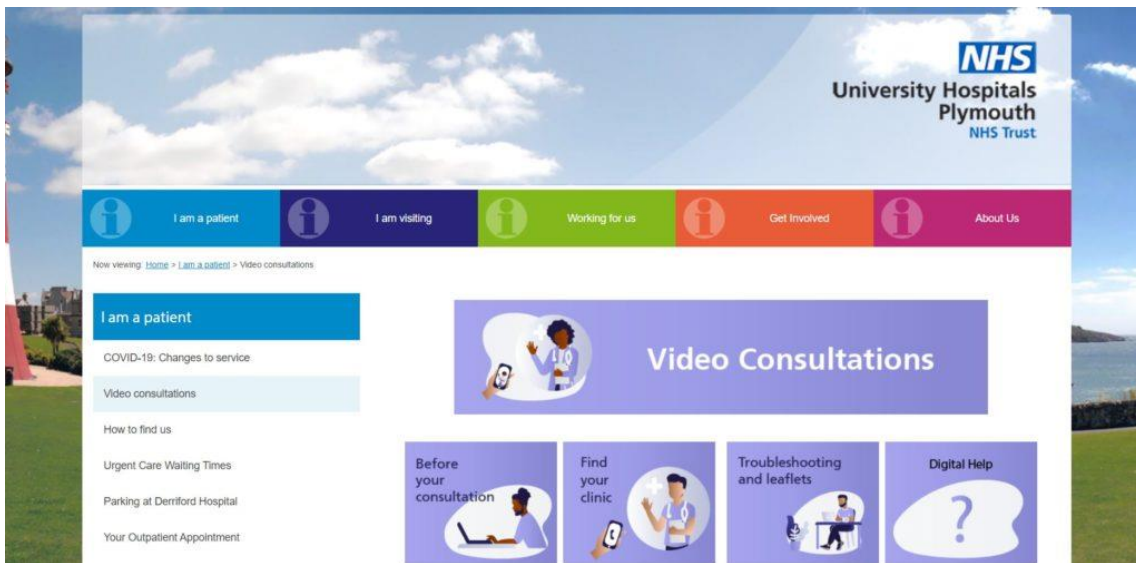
NHS
University Hospitals Plymouth
NHS Trust

I am a patient
I am visiting
Working for us
Get Involved
About Us

Now viewing: Home > I am a patient > Video consultations

I am a patient
COVID-19: Changes to service
Video consultations
How to find us
Urgent Care Waiting Times
Parking at Derriford Hospital
Your Outpatient Appointment

Video Consultations

Before your consultation

Find your clinic

Troubleshooting and leaflets

Digital Help

?